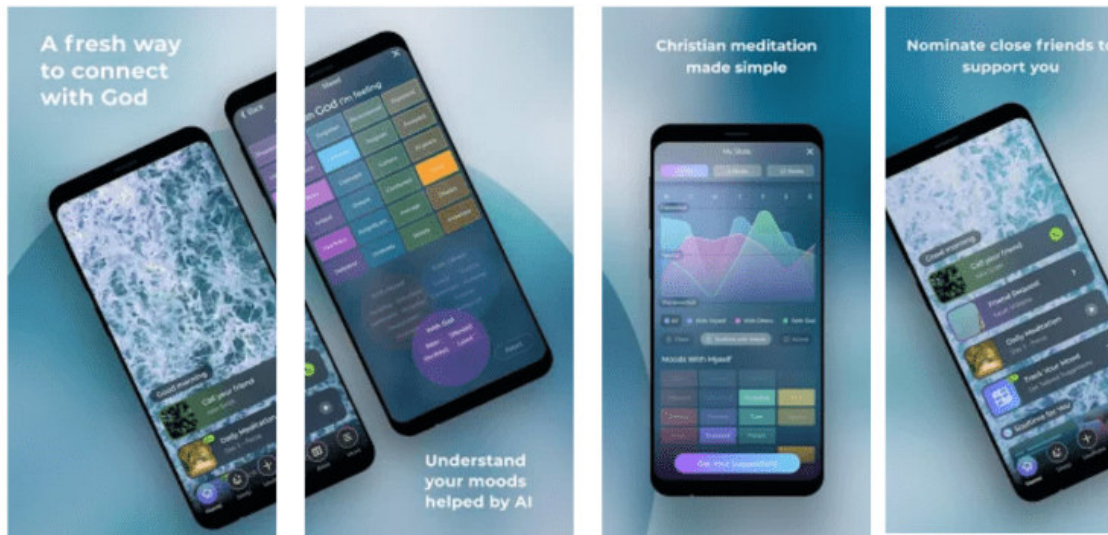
A fresh way to connect with God

Good morning

Call your friend

Daily Meditation

Mood

With God I'm feeling

With God

Understand your moods helped by AI

Christian meditation made simple

My Stats

Moods With Myself

Get Your Suggestions

Nominate close friends to support you

Good morning

Call your friend

Daily Meditation

Track Your Mood